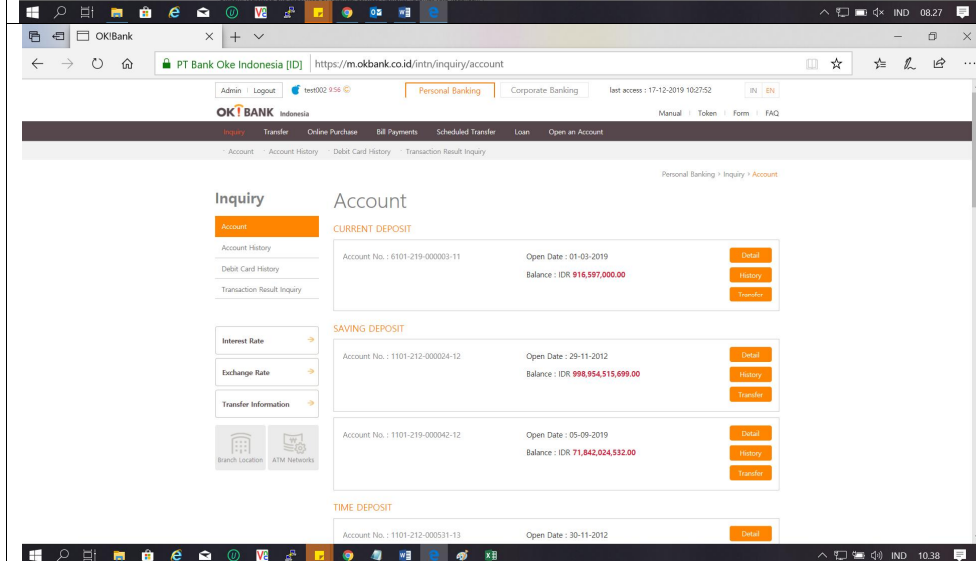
IND 08.27

OK!Bank

PT Bank Oke Indonesia [ID] https://m.okbank.co.id/intn/inquiry/account

Admin | Logout test002 9:56

Personal Banking Corporate Banking last access : 17-12-2019 10:27:52 IN EN

OK!BANK Indonesia

Manual | Token | Form | FAQ

Inquiry Transfer Online Purchase Bill Payments Scheduled Transfer Loan Open an Account

Account Account History Debit Card History Transaction Result Inquiry

Personal Banking > Inquiry > Account

Inquiry

Account

Account History

Debit Card History

Transaction Result Inquiry

Interest Rate

Exchange Rate

Transfer Information

Branch Location ATM Networks

Account

CURRENT DEPOSIT

Account No. : 6101-219-000003-11 Open Date : 01-03-2019 Balance : IDR 916,597,000.00

Detail History Transfer

SAVING DEPOSIT

Account No. : 1101-212-000024-12 Open Date : 29-11-2012 Balance : IDR 998,954,515,699.00

Detail History Transfer

Account No. : 1101-219-000042-12 Open Date : 05-09-2019 Balance : IDR 71,842,024,532.00

Detail History Transfer

TIME DEPOSIT

Account No. : 1101-212-000531-13 Open Date : 30-11-2012

Detail

IND 10.38